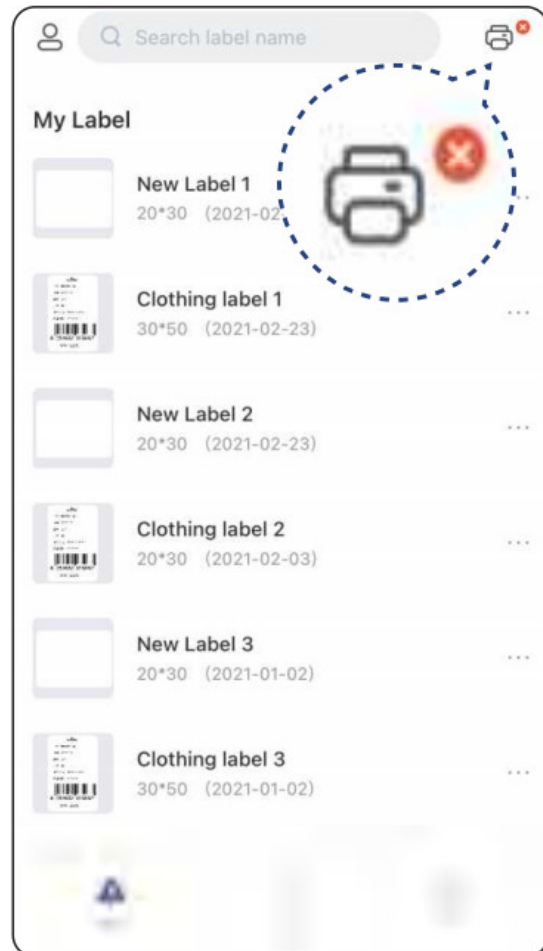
Search label name

My Label

New Label 1
20*30 (2021-02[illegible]

Clothing label 1
30*50 (2021-02-23)

New Label 2
20*30 (2021-02-23)

Clothing label 2
20*30 (2021-02-03)

New Label 3
20*30 (2021-01-02)

Clothing label 3
30*50 (2021-01-02)